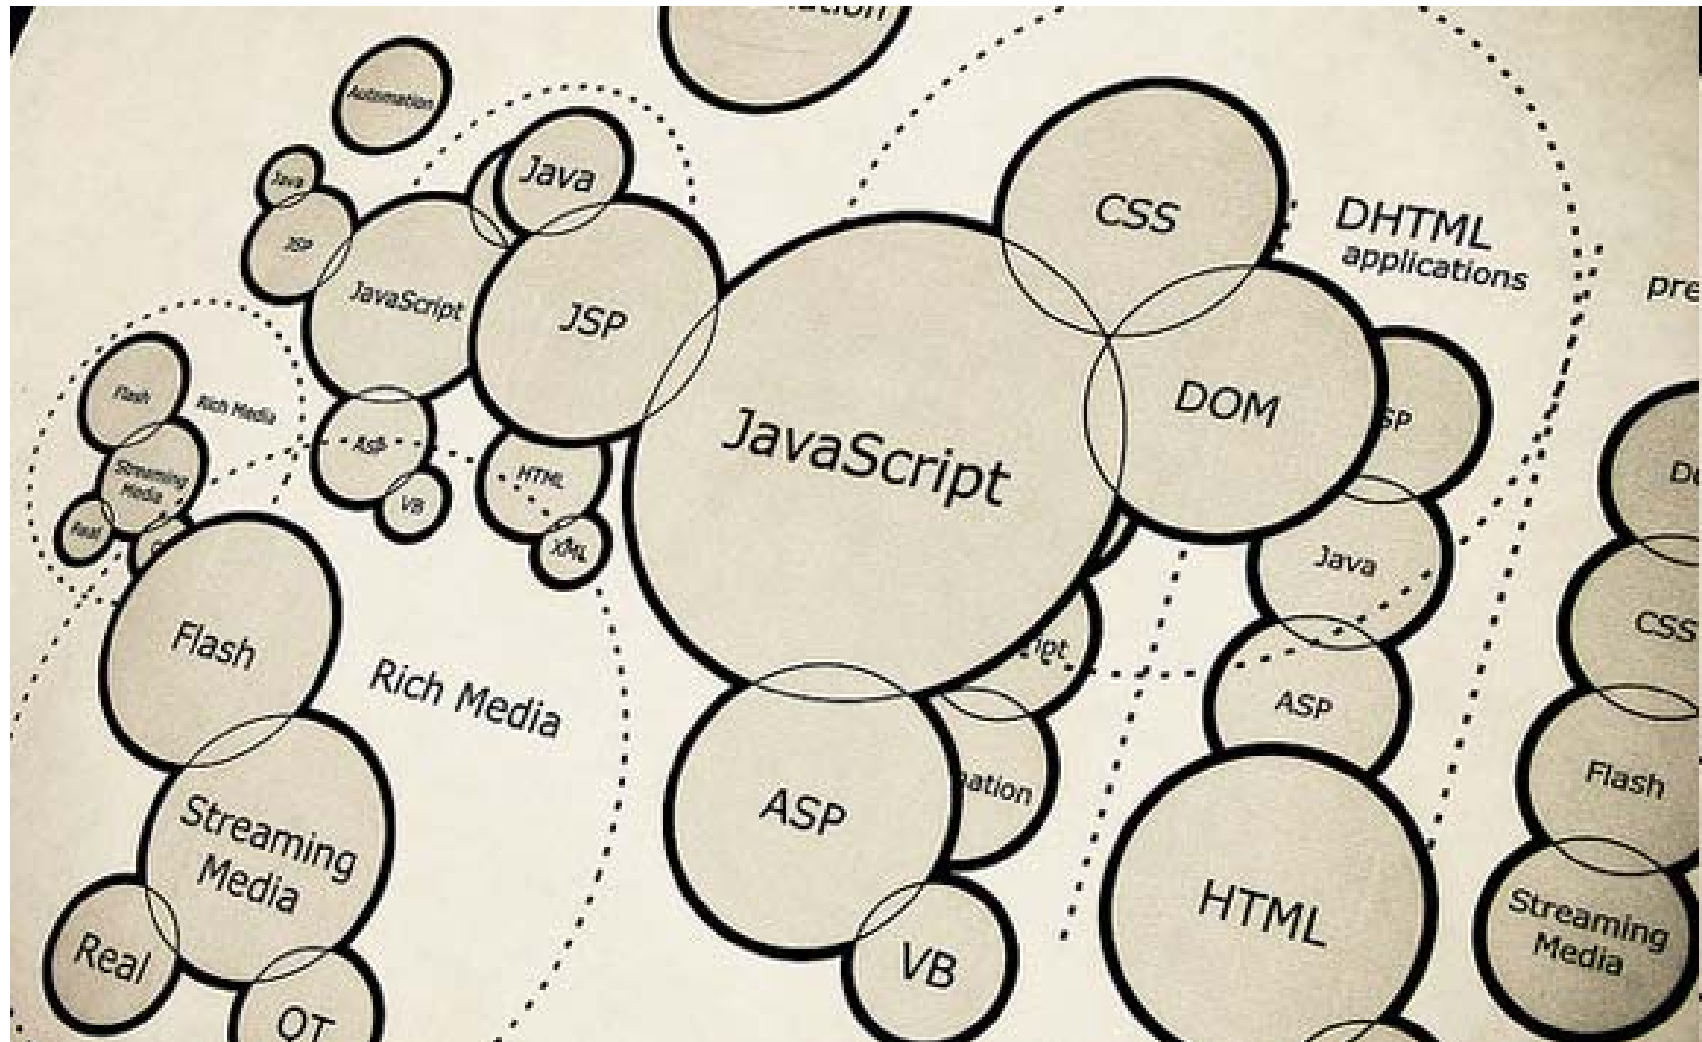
Automation

Java

JSP

Java

JavaScript

JSP

Flash

Rich Media

Streaming Media

Real

ASP

VB

HTML

XML

CSS

DHTML applications

pre

JavaScript

DOM

SP

Java

ASP

Flash

Rich Media

Streaming Media

Real

QT

ASP

ation

VB

ript

HTML

D

CSS

Flash

Streaming Media